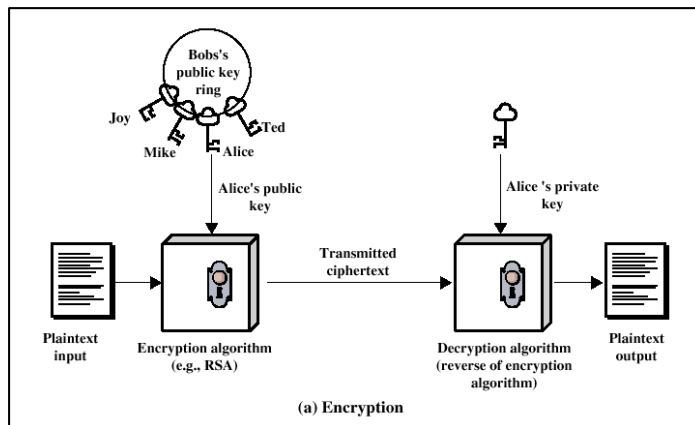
Bobs's public key ring

Joy

Mike

Alice

Ted

Alice's public key

Alice 's private key

Transmitted ciphertext

Plaintext input

Encryption algorithm (e.g., RSA)

Decryption algorithm (reverse of encryption algorithm)

Plaintext output

(a) Encryption